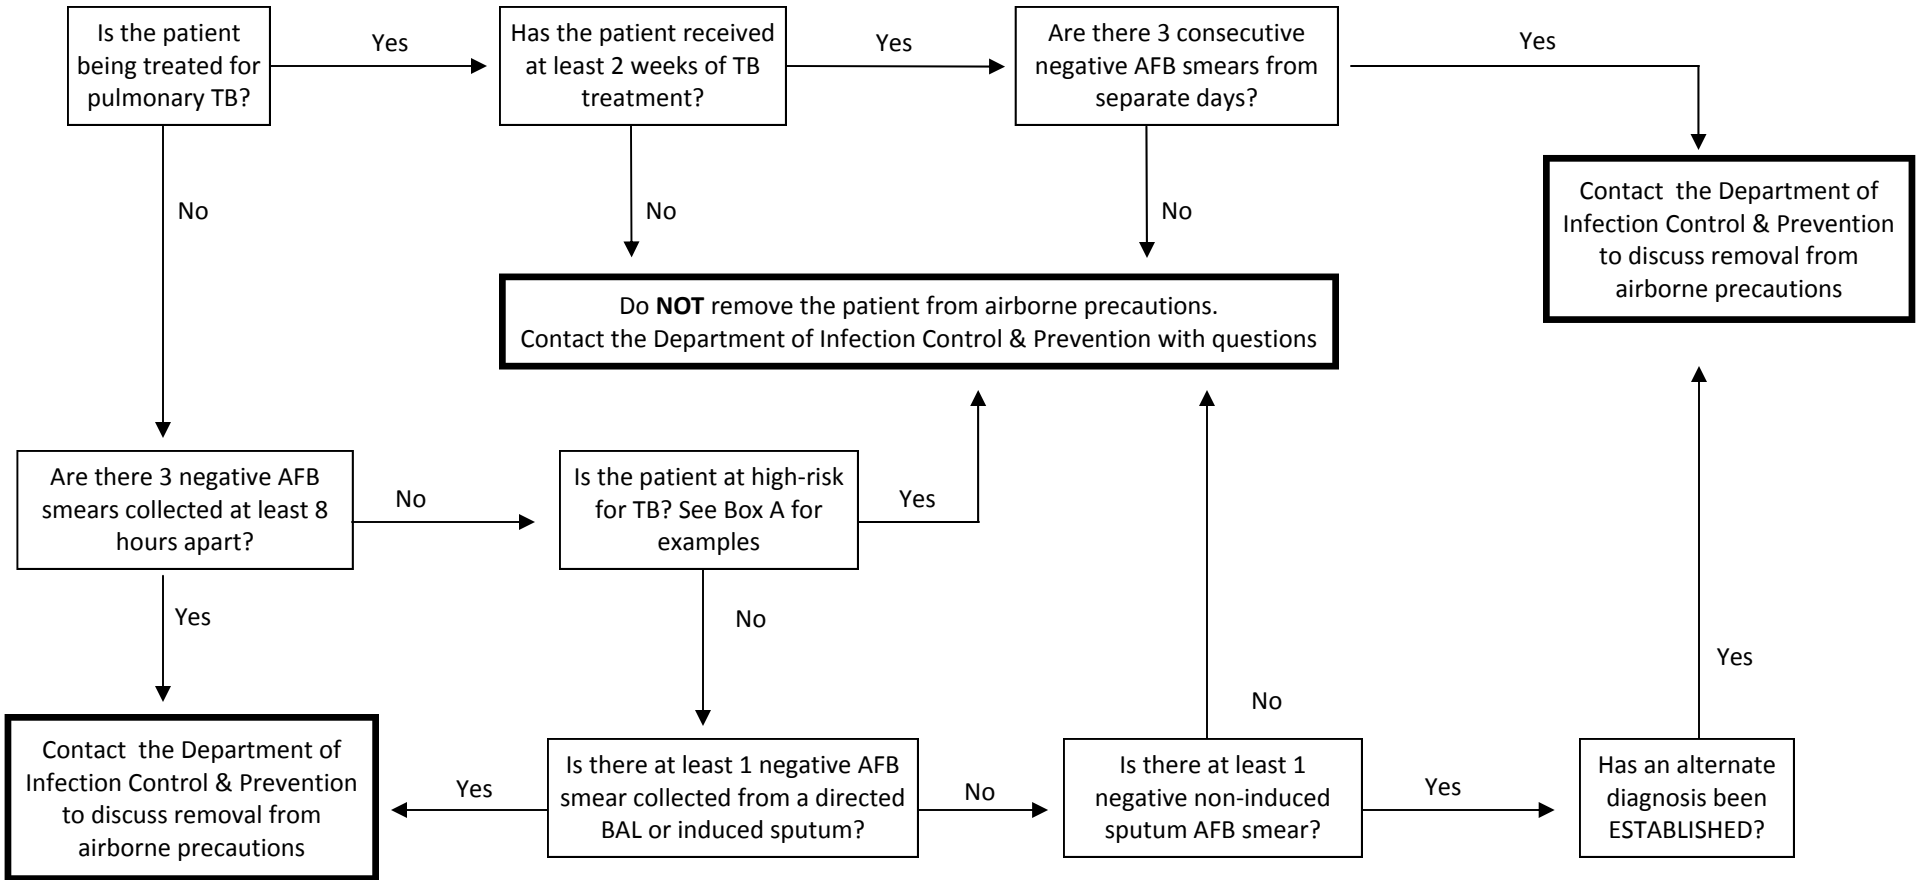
Is the patient being treated for pulmonary TB?

Yes

Has the patient received at least 2 weeks of TB treatment?

Yes

Are there 3 consecutive negative AFB smears from separate days?

Yes

Contact the Department of Infection Control & Prevention to discuss removal from airborne precautions

No

No

No

Do **NOT** remove the patient from airborne precautions. Contact the Department of Infection Control & Prevention with questions

Are there 3 negative AFB smears collected at least 8 hours apart?

No

Is the patient at high-risk for TB? See Box A for examples

Yes

Yes

No

No

Yes

Contact the Department of Infection Control & Prevention to discuss removal from airborne precautions

Yes

Is there at least 1 negative AFB smear collected from a directed BAL or induced sputum?

No

Is there at least 1 negative non-induced sputum AFB smear?

Yes

Has an alternate diagnosis been ESTABLISHED?